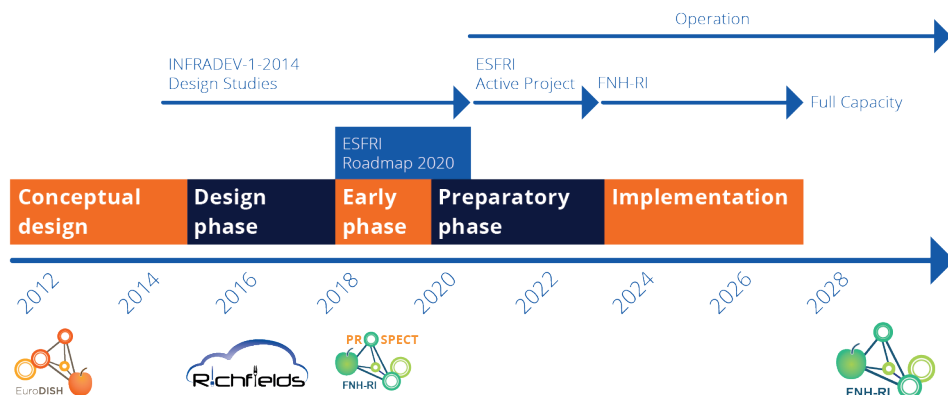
Operation

INFRADEV-1-2014
Design Studies

ESFRI
Active Project

FNH-RI

Full Capacity

ESFRI
Roadmap 2020

Conceptual design

Design phase

Early phase

Preparatory phase

Implementation

2012

2014

2016

2018

2020

2022

2024

2026

2028

EuroDISH

Richfields

PROSPECT
FNH-RI

FNH-RI